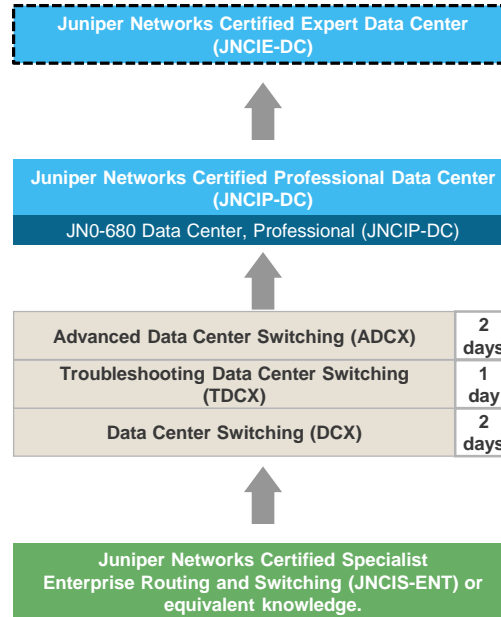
Juniper Networks Certified Expert Data Center (JNCIE-DC)

Juniper Networks Certified Professional Data Center (JNCIP-DC)

JN0-680 Data Center, Professional (JNCIP-DC)

| Advanced Data Center Switching (ADCX) | 2 days |
|---|---|
| Troubleshooting Data Center Switching (TDCX) | 1 day |
| Data Center Switching (DCX) | 2 days |

Juniper Networks Certified Specialist Enterprise Routing and Switching (JNCIS-ENT) or equivalent knowledge.